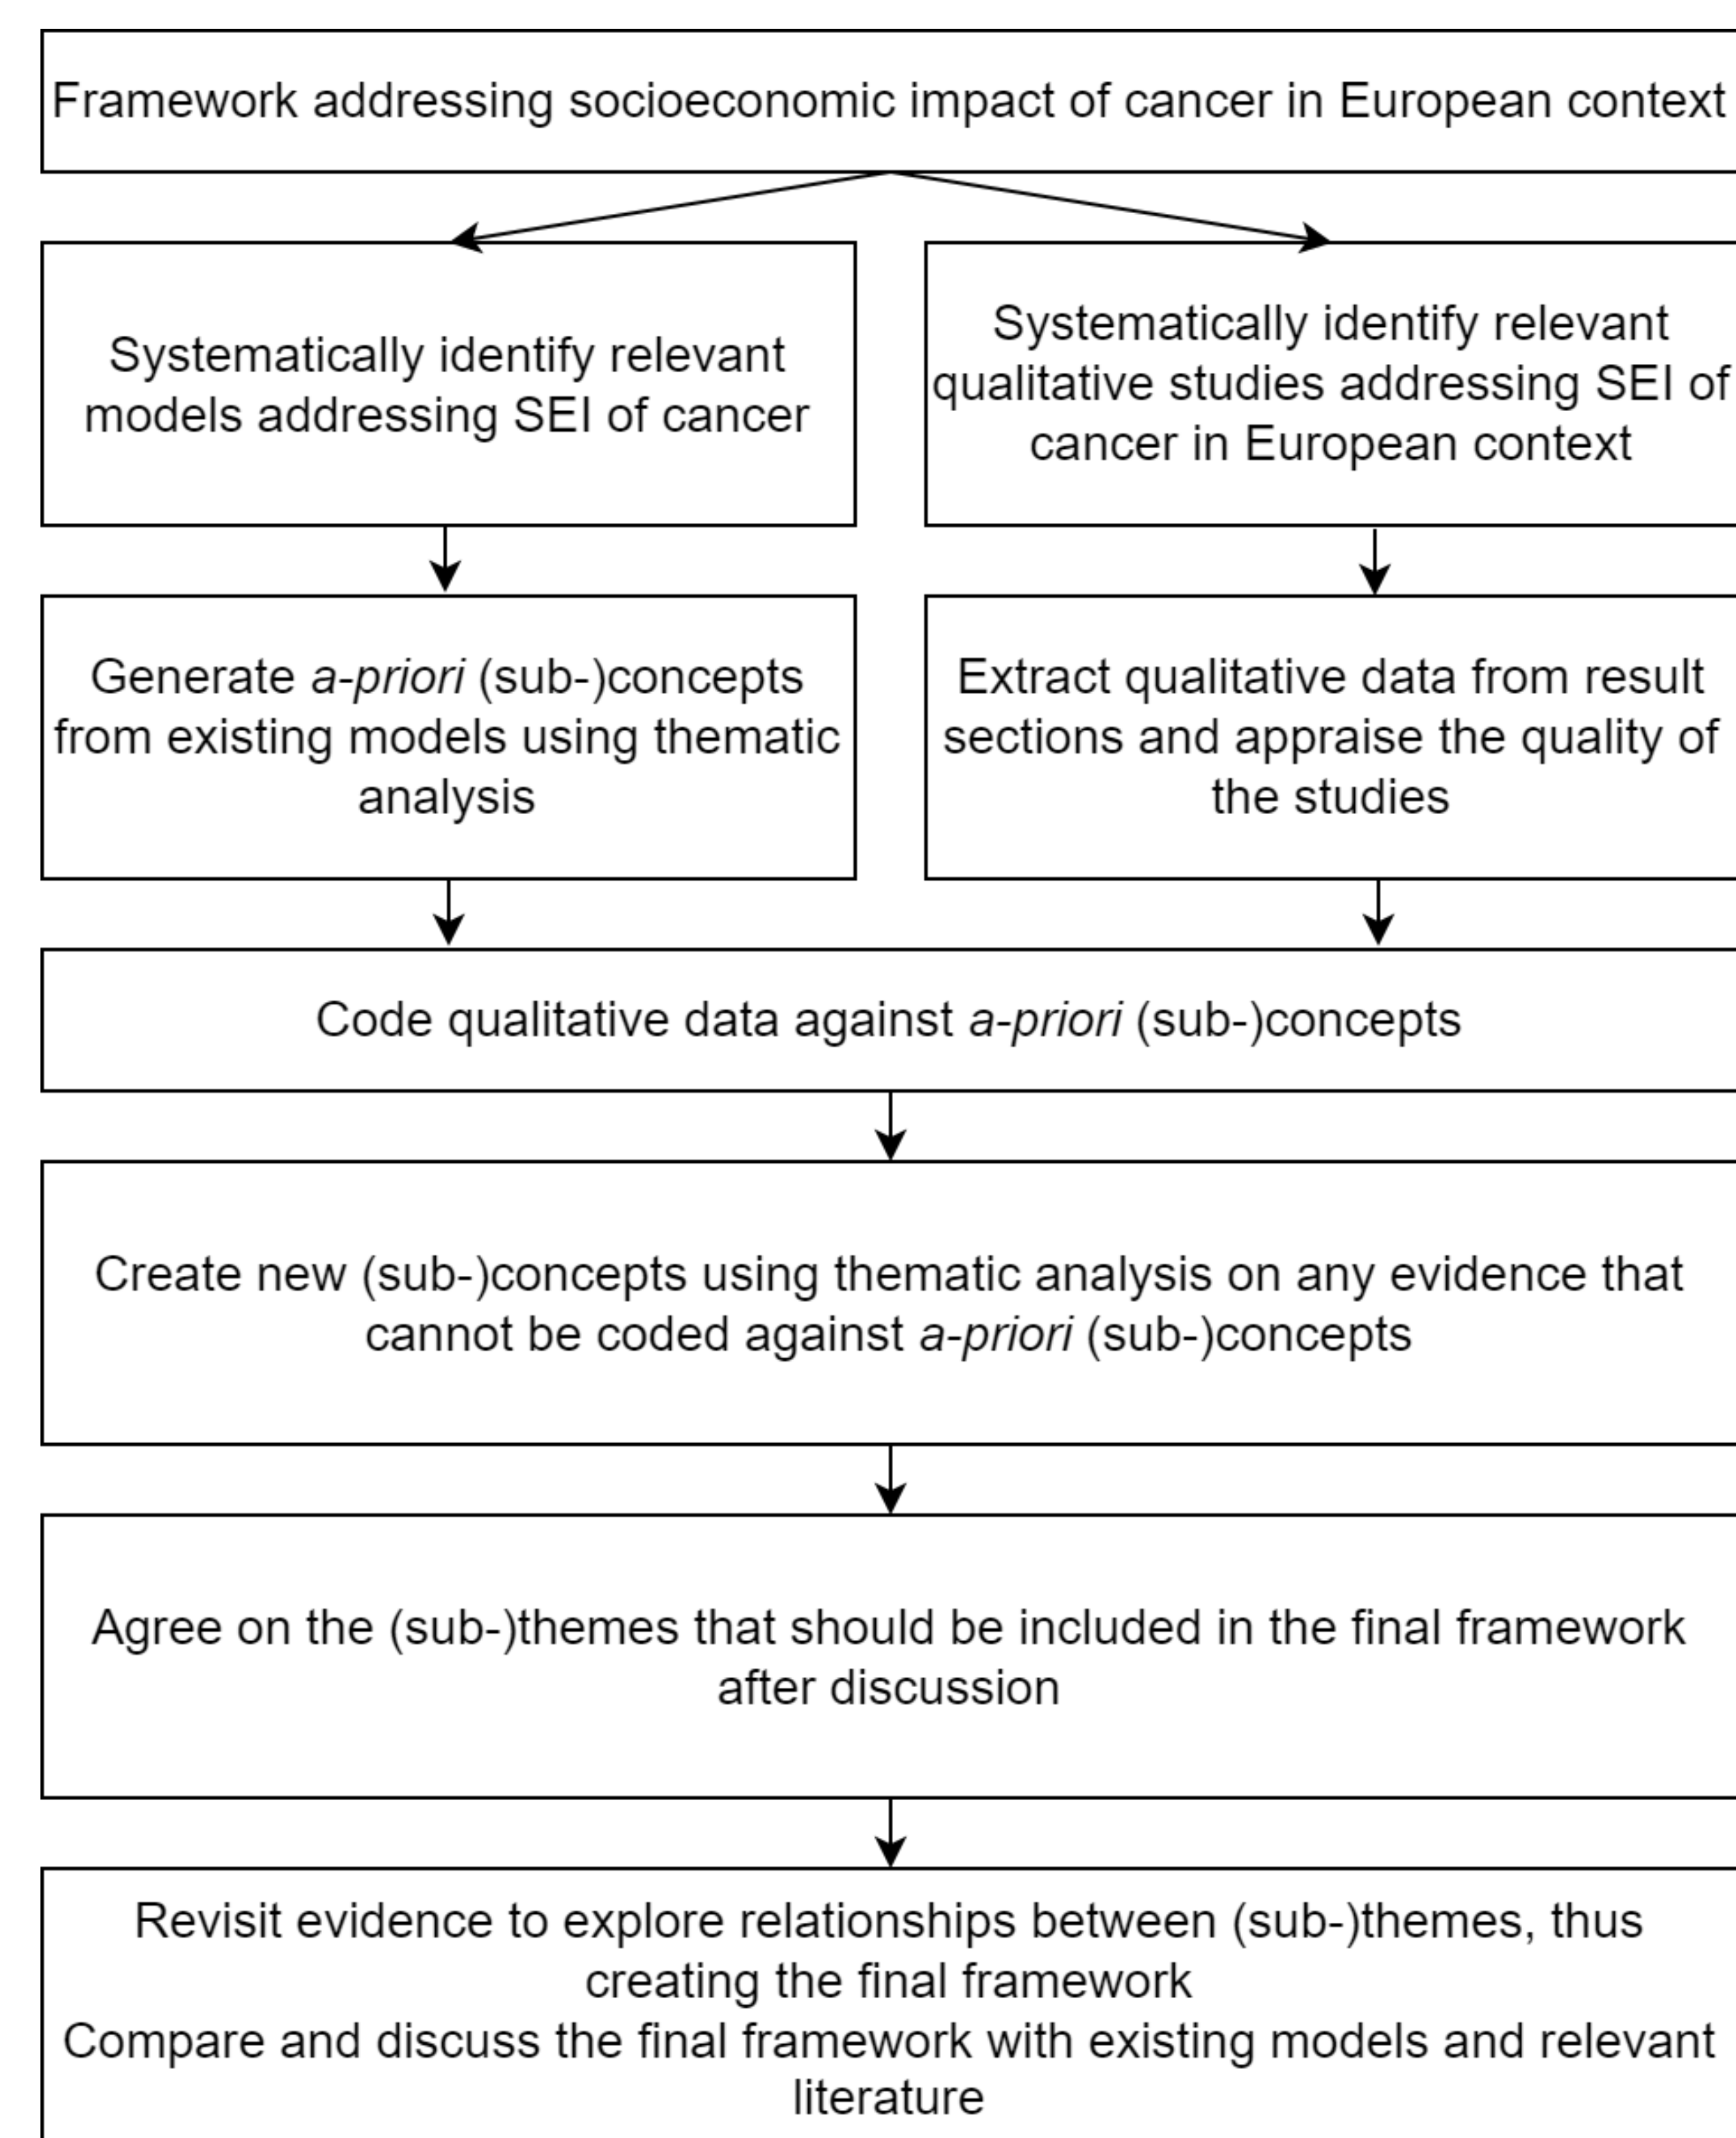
Framework addressing socioeconomic impact of cancer in European context

Systematically identify relevant models addressing SEI of cancer

Systematically identify relevant qualitative studies addressing SEI of cancer in European context

Generate *a-priori* (sub-)concepts from existing models using thematic analysis

Extract qualitative data from result sections and appraise the quality of the studies

Code qualitative data against *a-priori* (sub-)concepts

Create new (sub-)concepts using thematic analysis on any evidence that cannot be coded against *a-priori* (sub-)concepts

Agree on the (sub-)themes that should be included in the final framework after discussion

Revisit evidence to explore relationships between (sub-)themes, thus creating the final framework

Compare and discuss the final framework with existing models and relevant literature